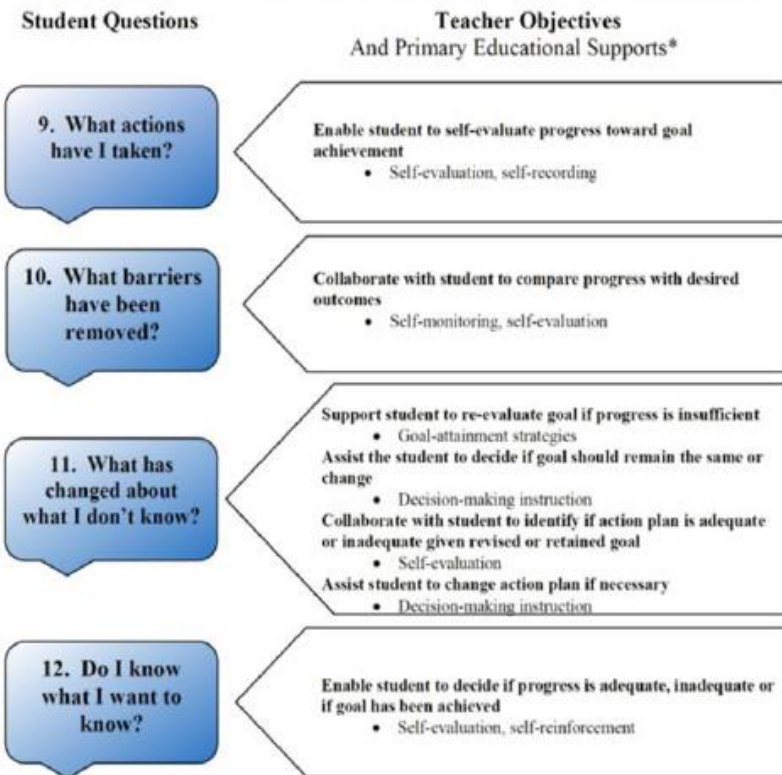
Student Questions

Teacher Objectives
And Primary Educational Supports*

9. What actions have I taken?

Enable student to self-evaluate progress toward goal achievement
• Self-evaluation, self-recording

10. What barriers have been removed?

Collaborate with student to compare progress with desired outcomes
• Self-monitoring, self-evaluation

11. What has changed about what I don't know?

Support student to re-evaluate goal if progress is insufficient
• Goal-attainment strategies
Assist the student to decide if goal should remain the same or change
• Decision-making instruction
Collaborate with student to identify if action plan is adequate or inadequate given revised or retained goal
• Self-evaluation
Assist student to change action plan if necessary
• Decision-making instruction

12. Do I know what I want to know?

Enable student to decide if progress is adequate, inadequate or if goal has been achieved
• Self-evaluation, self-reinforcement